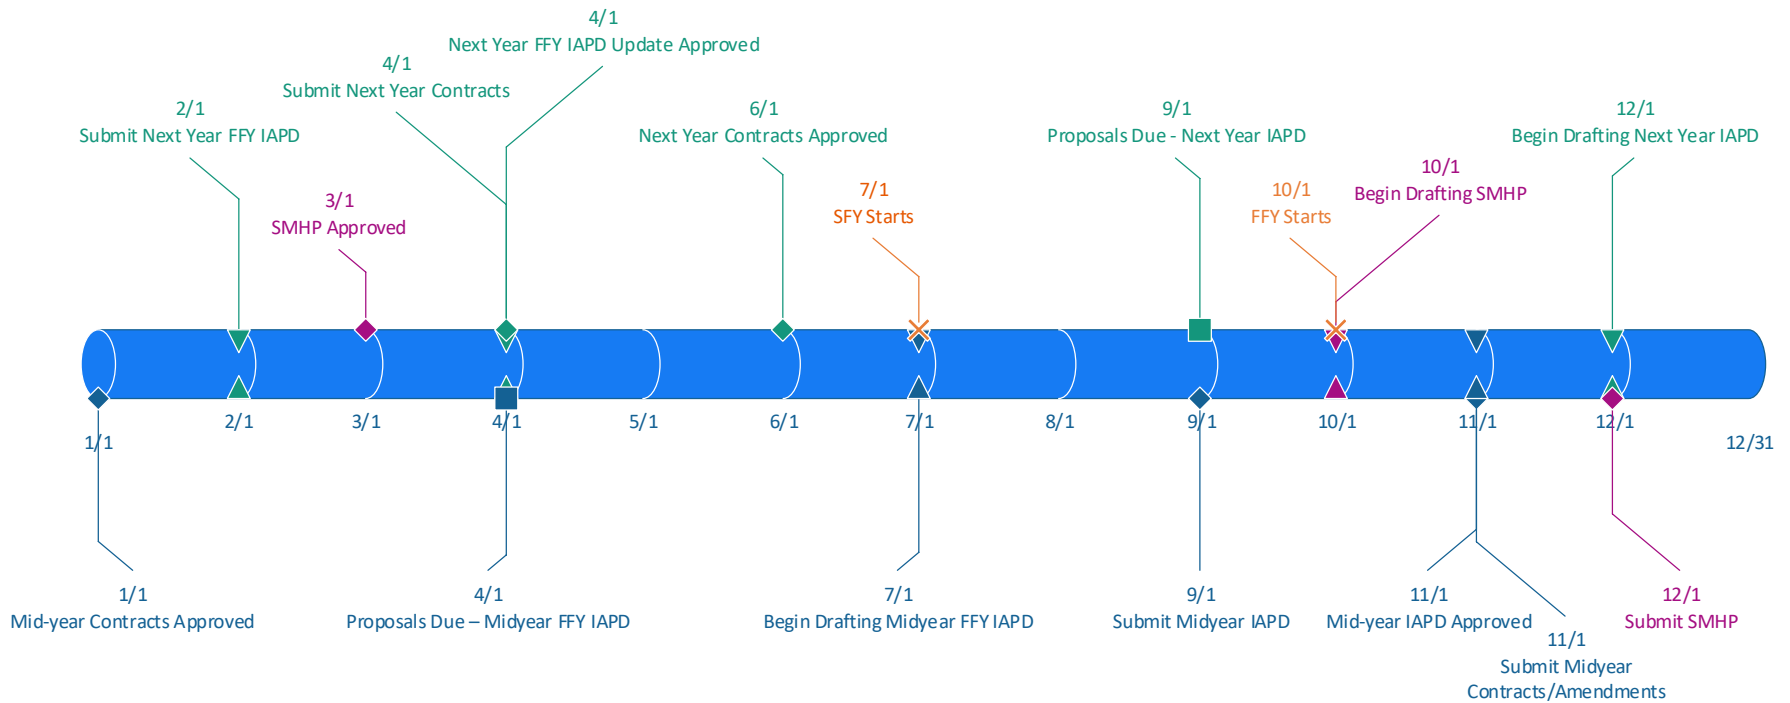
4/1
Next Year FFY IAPD Update Approved

4/1
Submit Next Year Contracts

2/1
Submit Next Year FFY IAPD

6/1
Next Year Contracts Approved

9/1
Proposals Due - Next Year IAPD

12/1
Begin Drafting Next Year IAPD

3/1
SMHP Approved

7/1
SFY Starts

10/1
FFY Starts

10/1
Begin Drafting SMHP

1/1 2/1 3/1 4/1 5/1 6/1 7/1 8/1 9/1 10/1 11/1 12/1 12/31

1/1
Mid-year Contracts Approved

4/1
Proposals Due – Midyear FFY IAPD

7/1
Begin Drafting Midyear FFY IAPD

9/1
Submit Midyear IAPD

11/1
Mid-year IAPD Approved

11/1
Submit Midyear Contracts/Amendments

12/1
Submit SMHP